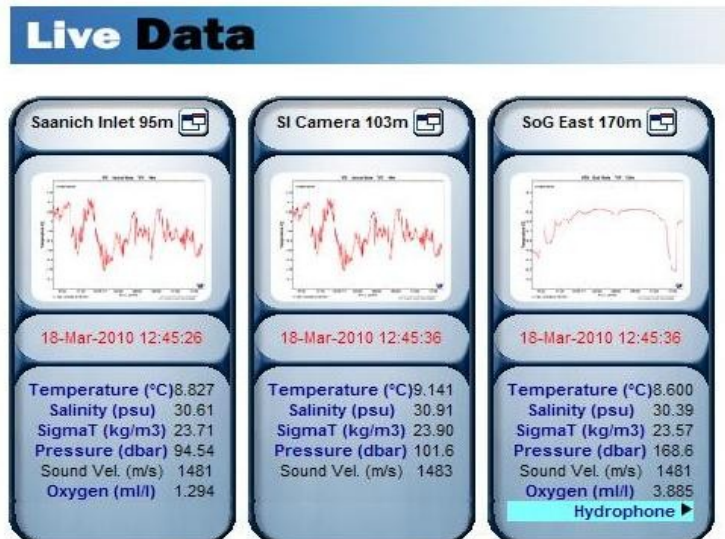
Live Data

Saanich Inlet 95m

18-Mar-2010 12:45:26

Temperature (°C) 8.827
Salinity (psu) 30.61
SigmaT (kg/m3) 23.71
Pressure (dbar) 94.54
Sound Vel. (m/s) 1481
Oxygen (ml/l) 1.294

SI Camera 103m

18-Mar-2010 12:45:36

Temperature (°C) 9.141
Salinity (psu) 30.91
SigmaT (kg/m3) 23.90
Pressure (dbar) 101.6
Sound Vel. (m/s) 1483

SoG East 170m

18-Mar-2010 12:45:36

Temperature (°C) 8.600
Salinity (psu) 30.39
SigmaT (kg/m3) 23.57
Pressure (dbar) 168.6
Sound Vel. (m/s) 1481
Oxygen (ml/l) 3.885
Hydrophone ▶